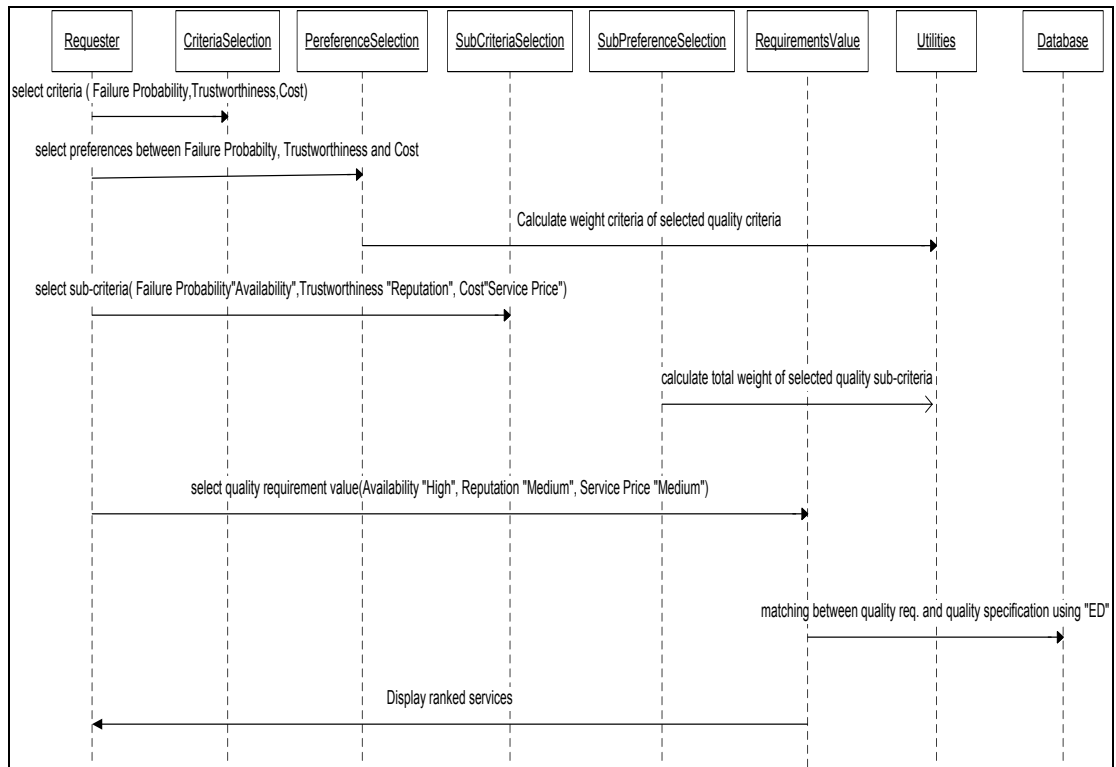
Requester CriteriaSelection PereferenceSelection SubCriteriaSelection SubPreferenceSelection RequirementsValue Utilities Database

select criteria ( Failure Probability,Trustworthiness,Cost)

select preferences between Failure Probabilty, Trustworthiness and Cost

Calculate weight criteria of selected quality criteria

select sub-criteria( Failure Probability"Availability",Trustworthiness "Reputation", Cost"Service Price")

calculate total weight of selected quality sub-criteria

select quality requirement value(Availability "High", Reputation "Medium", Service Price "Medium")

matching between quality req. and quality specification using "ED"

Display ranked services